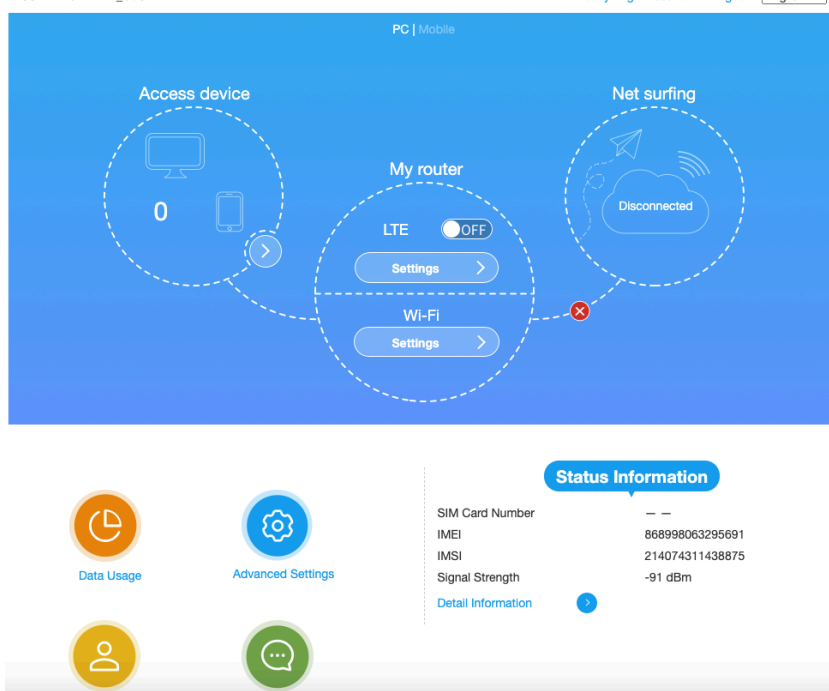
PC | Mobile

Access device

0

My router

LTE OFF

Settings

Wi-Fi

Settings

Net surfing

Disconnected

Data Usage

Advanced Settings

Status Information

| | |
|---|---|
| SIM Card Number | — — |
| IMEI | 868998063295691 |
| IMSI | 214074311438875 |
| Signal Strength | -91 dBm |

Detail Information